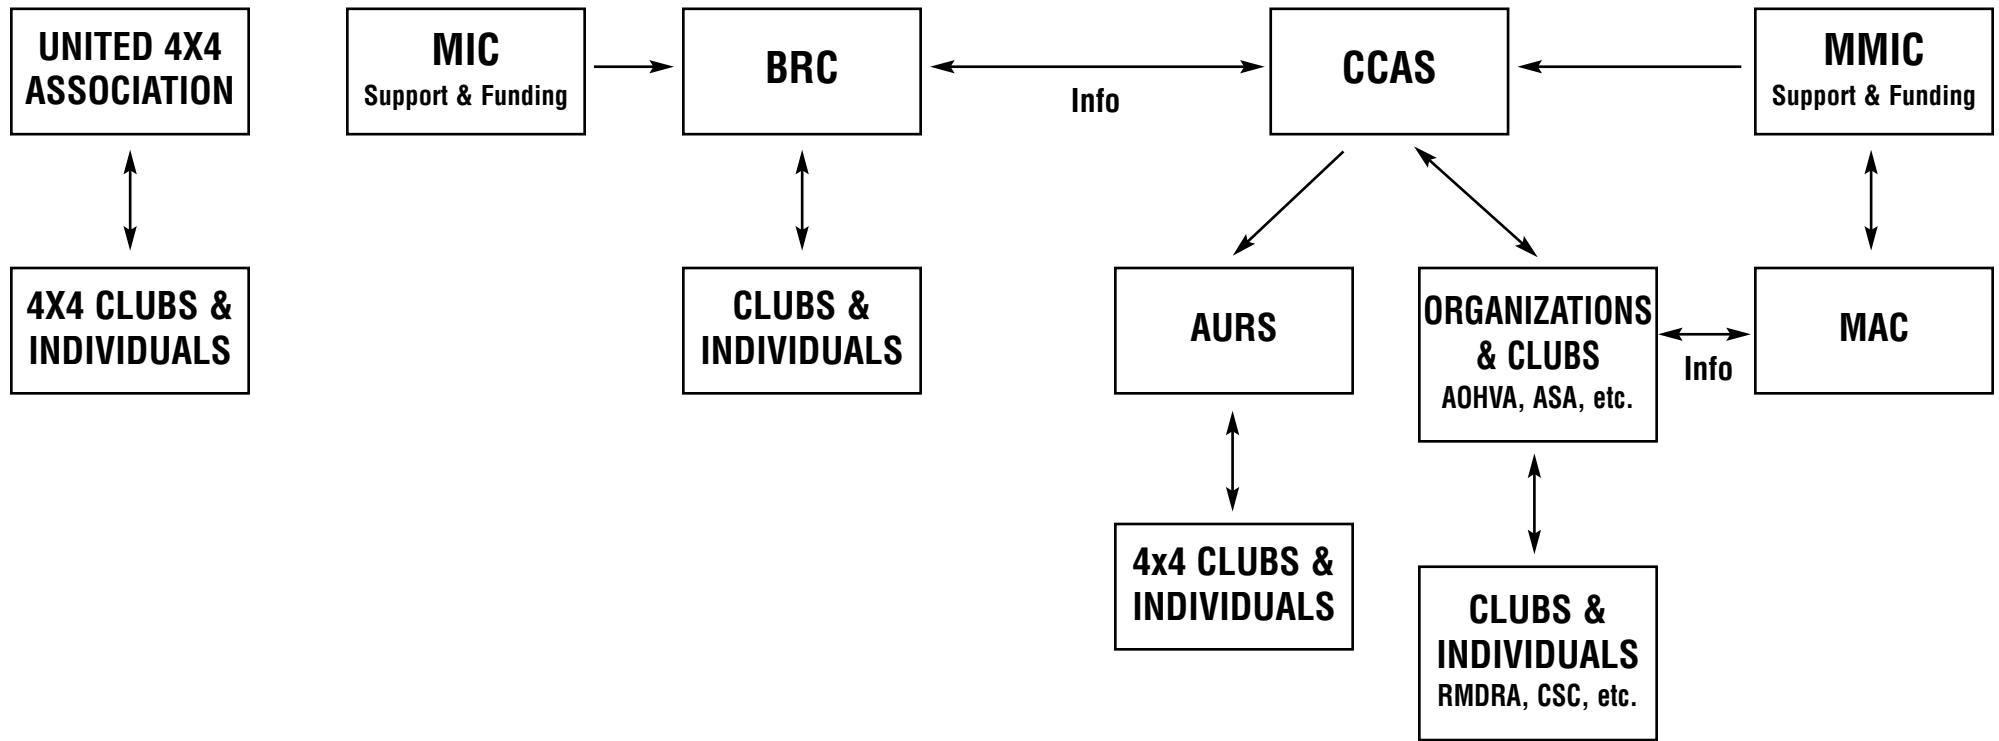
UNITED 4X4 ASSOCIATION

4X4 CLUBS & INDIVIDUALS

MIC
Support & Funding

BRC

CLUBS & INDIVIDUALS

Info

CCAS

MMIC
Support & Funding

AURS

4x4 CLUBS & INDIVIDUALS

ORGANIZATIONS & CLUBS
AOHVA, ASA, etc.

CLUBS & INDIVIDUALS
RMDRA, CSC, etc.

Info

MAC